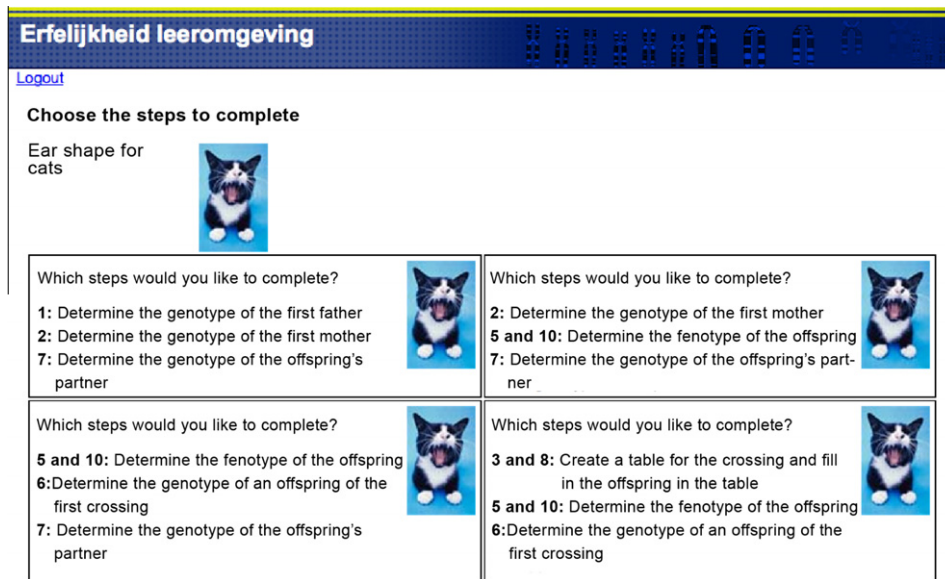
Erfelijkheid leeromgeving

Logout

**Choose the steps to complete**

Ear shape for cats

Which steps would you like to complete?

**1:** Determine the genotype of the first father
**2:** Determine the genotype of the first mother
**7:** Determine the genotype of the offspring's partner

Which steps would you like to complete?

**2:** Determine the genotype of the first mother
**5 and 10:** Determine the fenotype of the offspring
**7:** Determine the genotype of the offspring's partner

Which steps would you like to complete?

**5 and 10:** Determine the fenotype of the offspring
**6:**Determine the genotype of an offspring of the first crossing
**7:** Determine the genotype of the offspring's partner

Which steps would you like to complete?

**3 and 8:** Create a table for the crossing and fill in the offspring in the table
**5 and 10:** Determine the fenotype of the offspring
**6:**Determine the genotype of an offspring of the first crossing